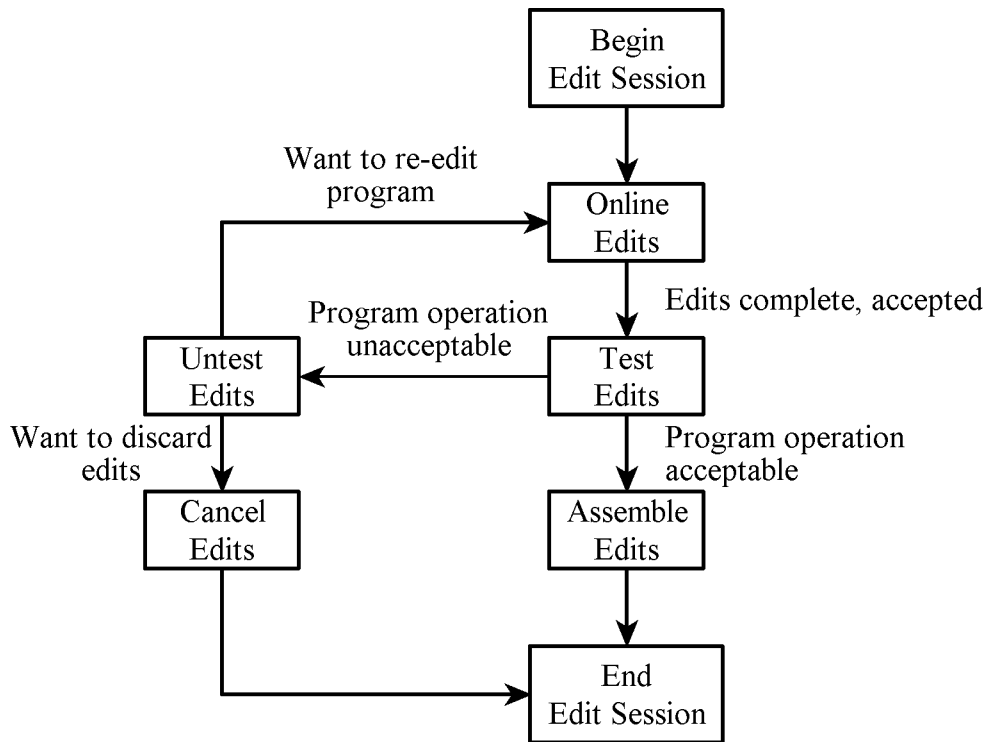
Begin Edit Session

Want to re-edit program

Online Edits

Edits complete, accepted

Program operation unacceptable

Untest Edits

Test Edits

Want to discard edits

Program operation acceptable

Cancel Edits

Assemble Edits

End Edit Session